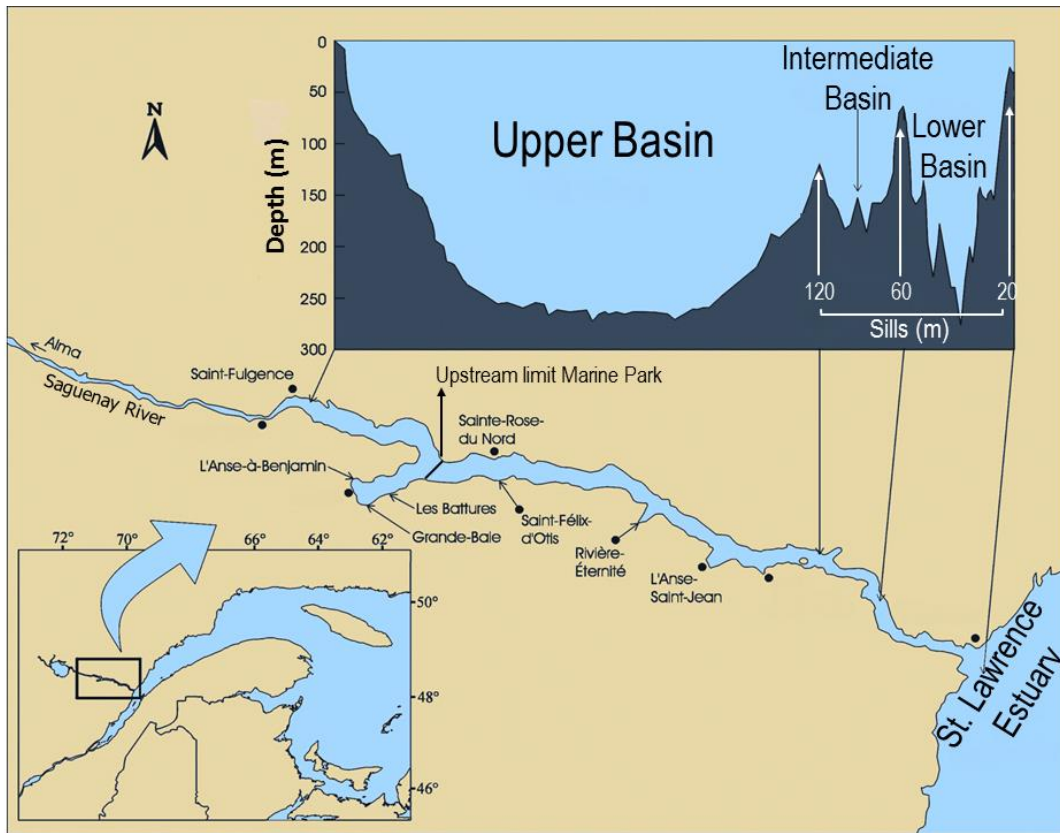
N

0
50
100
150
200
250
300
Depth (m)

Upper Basin

Intermediate Basin

Lower Basin

120
60
20
Sills (m)

Alma
Saguenay River
Saint-Fulgence
Upstream limit Marine Park
Sainte-Rose-du Nord
L'Anse-à-Benjamin
Les Battures
Grande-Baie
Saint-Félix-d'Otis
Rivière-Éternité
L'Anse-Saint-Jean
St. Lawrence Estuary

72°
70°
66°
64°
62°
50°
48°
46°